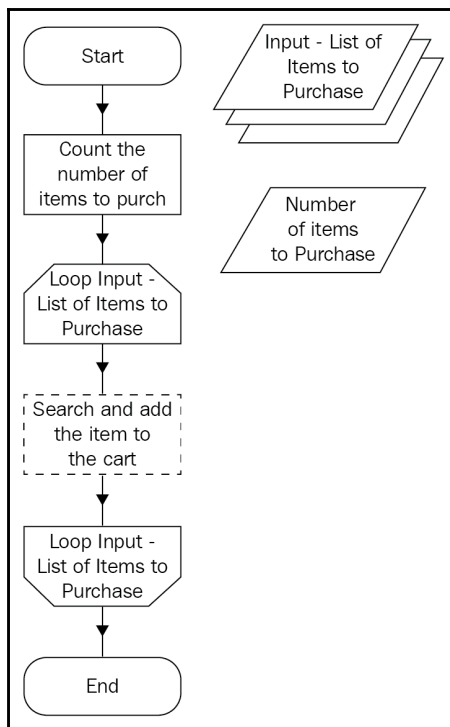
Start

Input - List of Items to Purchase

Count the number of items to purch

Number of items to Purchase

Loop Input - List of Items to Purchase

Search and add the item to the cart

Loop Input - List of Items to Purchase

End